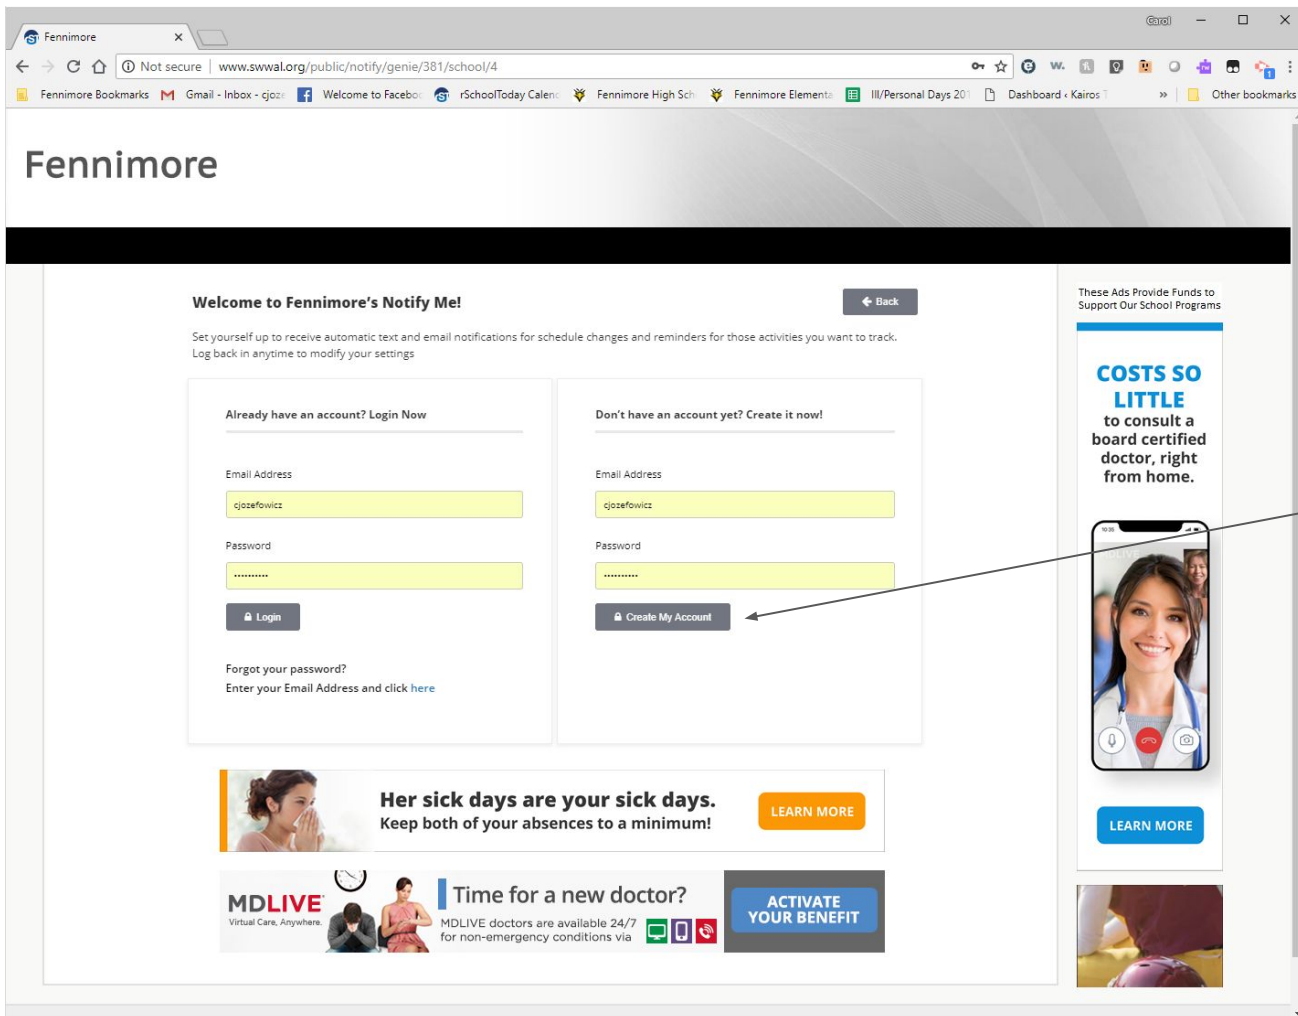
Fennimore ×

Carol

Not secure | www.swwal.org/public/notify/genie/381/school/4

Fennimore Bookmarks Gmail - Inbox - cjoze Welcome to Facebo rSchoolToday Calen Fennimore High Sch Fennimore Elementa III/Personal Days 20 Dashboard ‹ Kairos » Other bookmarks

Fennimore

Welcome to Fennimore's Notify Me!

Back

Set yourself up to receive automatic text and email notifications for schedule changes and reminders for those activities you want to track. Log back in anytime to modify your settings

Already have an account? Login Now

Email Address

cjozefowicz

Password

••••••••••

Login

Forgot your password?
Enter your Email Address and click here

Don't have an account yet? Create it now!

Email Address

cjozefowicz

Password

••••••••••

Create My Account

These Ads Provide Funds to Support Our School Programs

COSTS SO LITTLE to consult a board certified doctor, right from home.

LEARN MORE

Her sick days are your sick days.
Keep both of your absences to a minimum!

LEARN MORE

MDLIVE Virtual Care, Anywhere.

Time for a new doctor?
MDLIVE doctors are available 24/7 for non-emergency conditions via

ACTIVATE YOUR BENEFIT